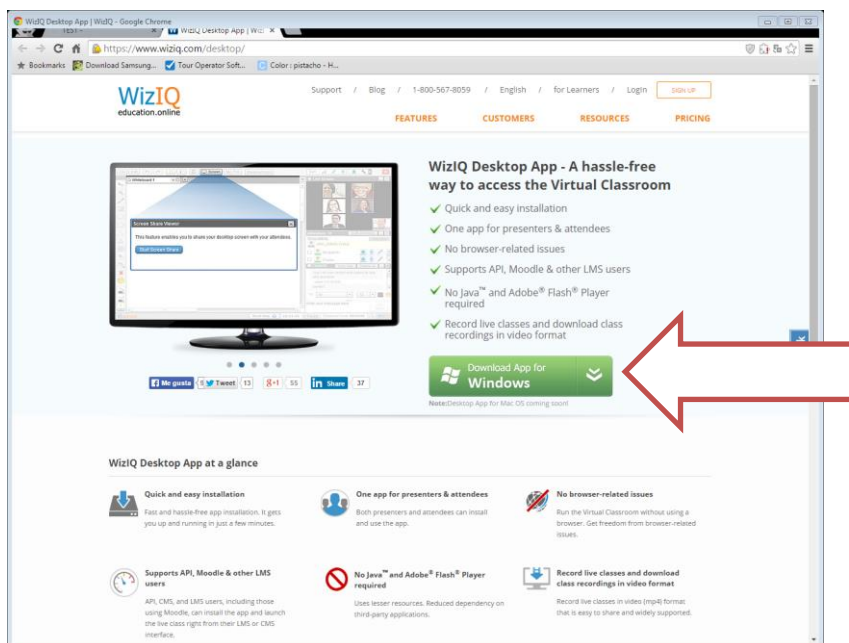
WizIQ Desktop App | WizIQ - Google Chrome

TEST - ×  WizIQ Desktop App | WizI ×

https://www.wiziq.com/desktop/

Bookmarks  Download Samsung...  Tour Operator Soft...  Color : pistacho - H...

WizIQ education.online

Support / Blog / 1-800-567-8059 / English / for Learners / Login  SIGN UP

FEATURES  CUSTOMERS  RESOURCES  PRICING

Screen Share Viewer
This feature enables you to share your desktop screen with your attendees.
Start Screen Share

WizIQ Desktop App - A hassle-free way to access the Virtual Classroom

Quick and easy installation
One app for presenters & attendees
No browser-related issues
Supports API, Moodle & other LMS users
No Java™ and Adobe® Flash® Player required
Record live classes and download class recordings in video format

Me gusta  Tweet 13  +1 55  Share 37

Download App for Windows

Note:Desktop App for Mac OS coming soon!

WizIQ Desktop App at a glance

Quick and easy installation
Fast and hassle-free app installation. It gets you up and running in just a few minutes.

One app for presenters & attendees
Both presenters and attendees can install and use the app.

No browser-related issues
Run the Virtual Classroom without using a browser. Get freedom from browser-related issues.

Supports API, Moodle & other LMS users
API, CMS, and LMS users, including those using Moodle, can install the app and launch the live class right from their LMS or CMS interface.

No Java™ and Adobe® Flash® Player required
Uses lesser resources. Reduced dependency on third-party applications.

Record live classes and download class recordings in video format
Record live classes in video (mp4) format that is easy to share and widely supported.